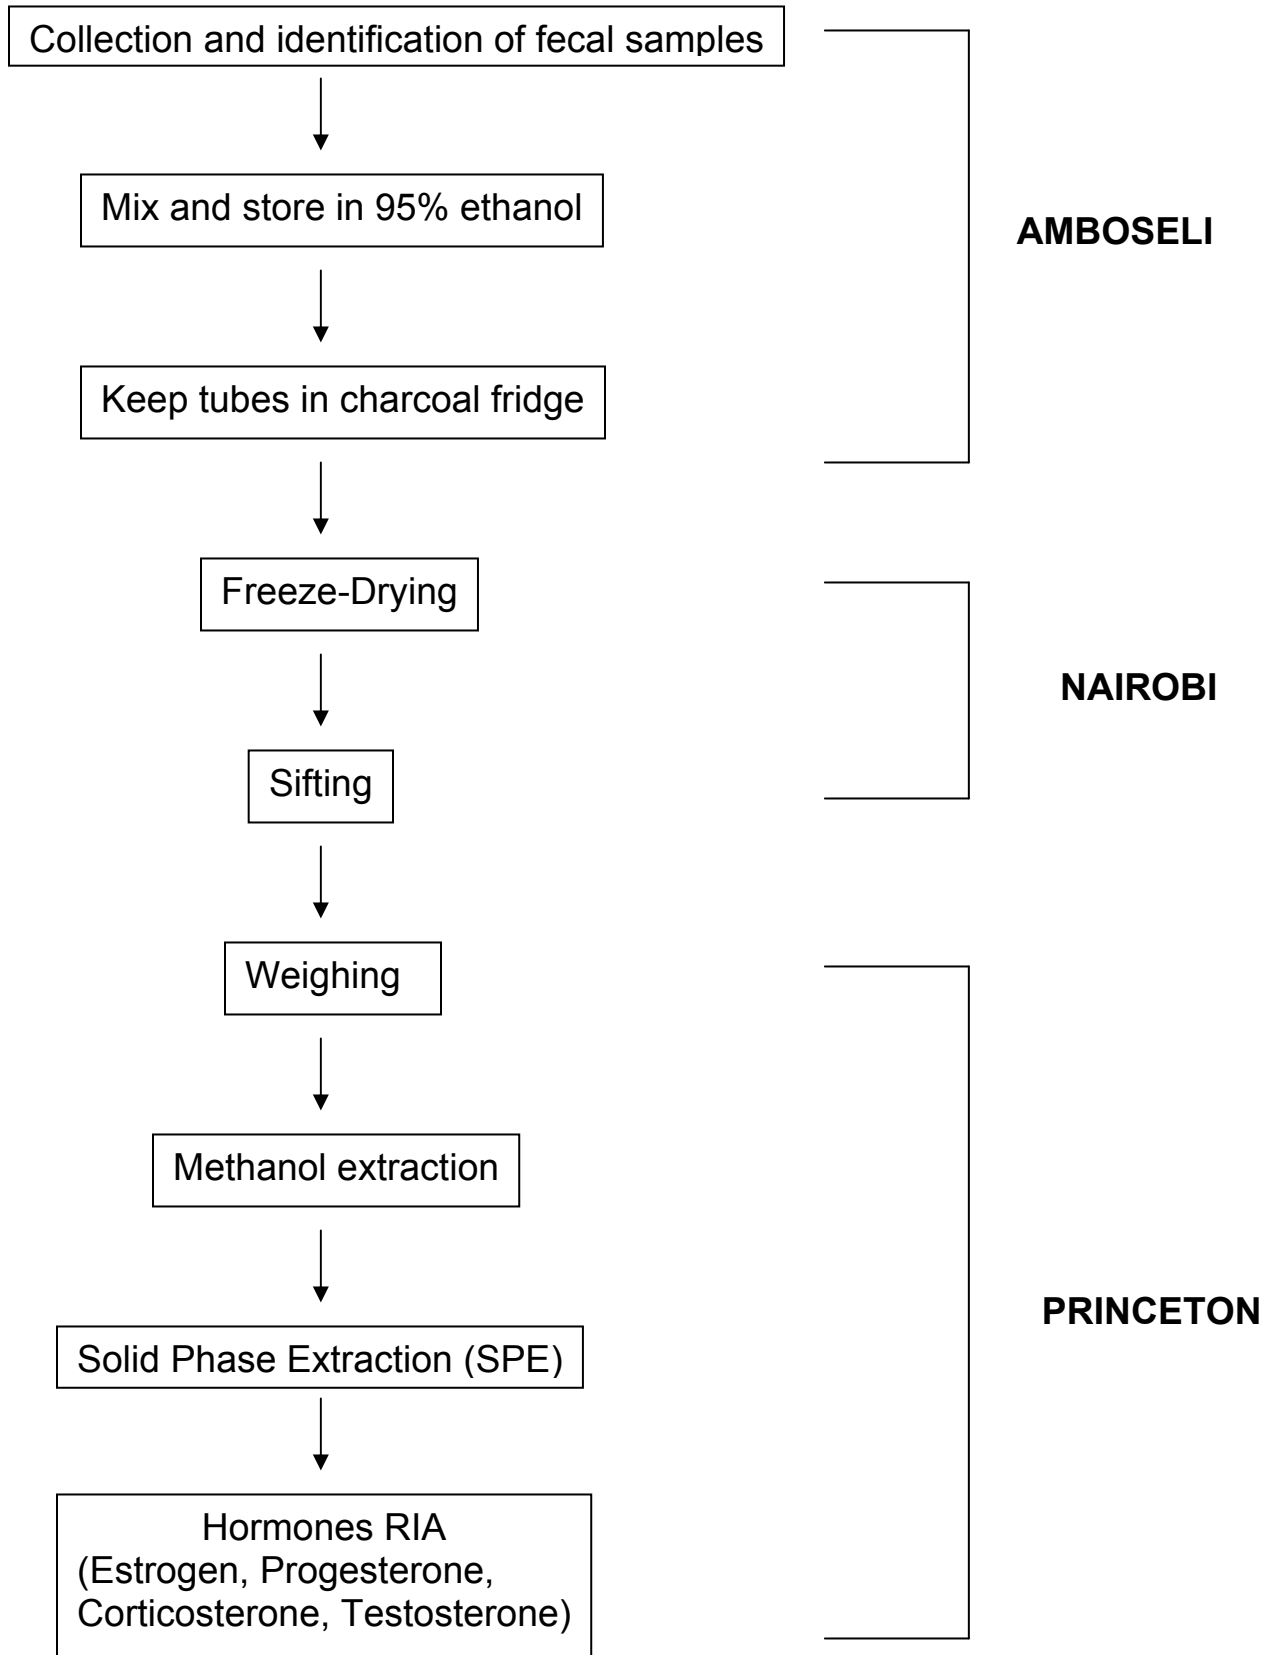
Collection and identification of fecal samples

Mix and store in 95% ethanol

Keep tubes in charcoal fridge

AMBOSELI

Freeze-Drying

Sifting

NAIROBI

Weighing

Methanol extraction

Solid Phase Extraction (SPE)

Hormones RIA (Estrogen, Progesterone, Corticosterone, Testosterone)

PRINCETON